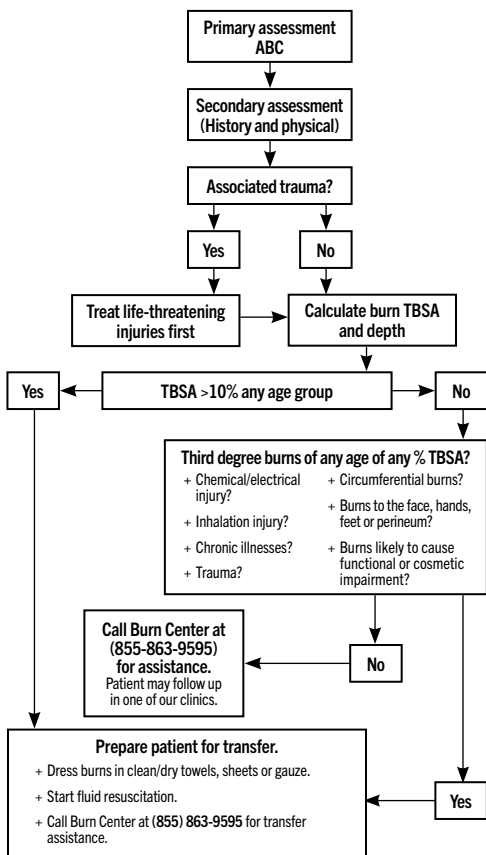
Primary assessment ABC

Secondary assessment (History and physical)

Associated trauma?

Yes

No

Treat life-threatening injuries first

Calculate burn TBSA and depth

Yes

TBSA >10% any age group

No

Third degree burns of any age of any % TBSA?

+ Chemical/electrical injury?

+ Inhalation injury?

+ Chronic illnesses?

+ Trauma?

+ Circumferential burns?

+ Burns to the face, hands, feet or perineum?

+ Burns likely to cause functional or cosmetic impairment?

Call Burn Center at (855-863-9595) for assistance.
Patient may follow up in one of our clinics.

No

Prepare patient for transfer.

+ Dress burns in clean/dry towels, sheets or gauze.

+ Start fluid resuscitation.

+ Call Burn Center at (855) 863-9595 for transfer assistance.

Yes